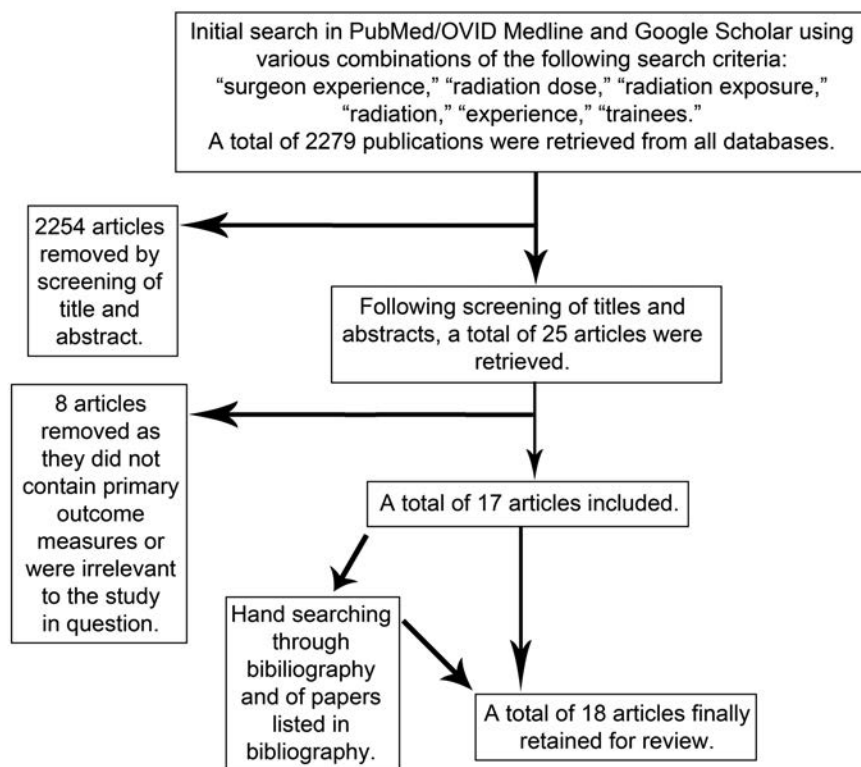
Initial search in PubMed/OVID Medline and Google Scholar using various combinations of the following search criteria: “surgeon experience,” “radiation dose,” “radiation exposure,” “radiation,” “experience,” “trainees.”
A total of 2279 publications were retrieved from all databases.

2254 articles removed by screening of title and abstract.

Following screening of titles and abstracts, a total of 25 articles were retrieved.

8 articles removed as they did not contain primary outcome measures or were irrelevant to the study in question.

A total of 17 articles included.

Hand searching through bibliography and of papers listed in bibliography.

A total of 18 articles finally retained for review.